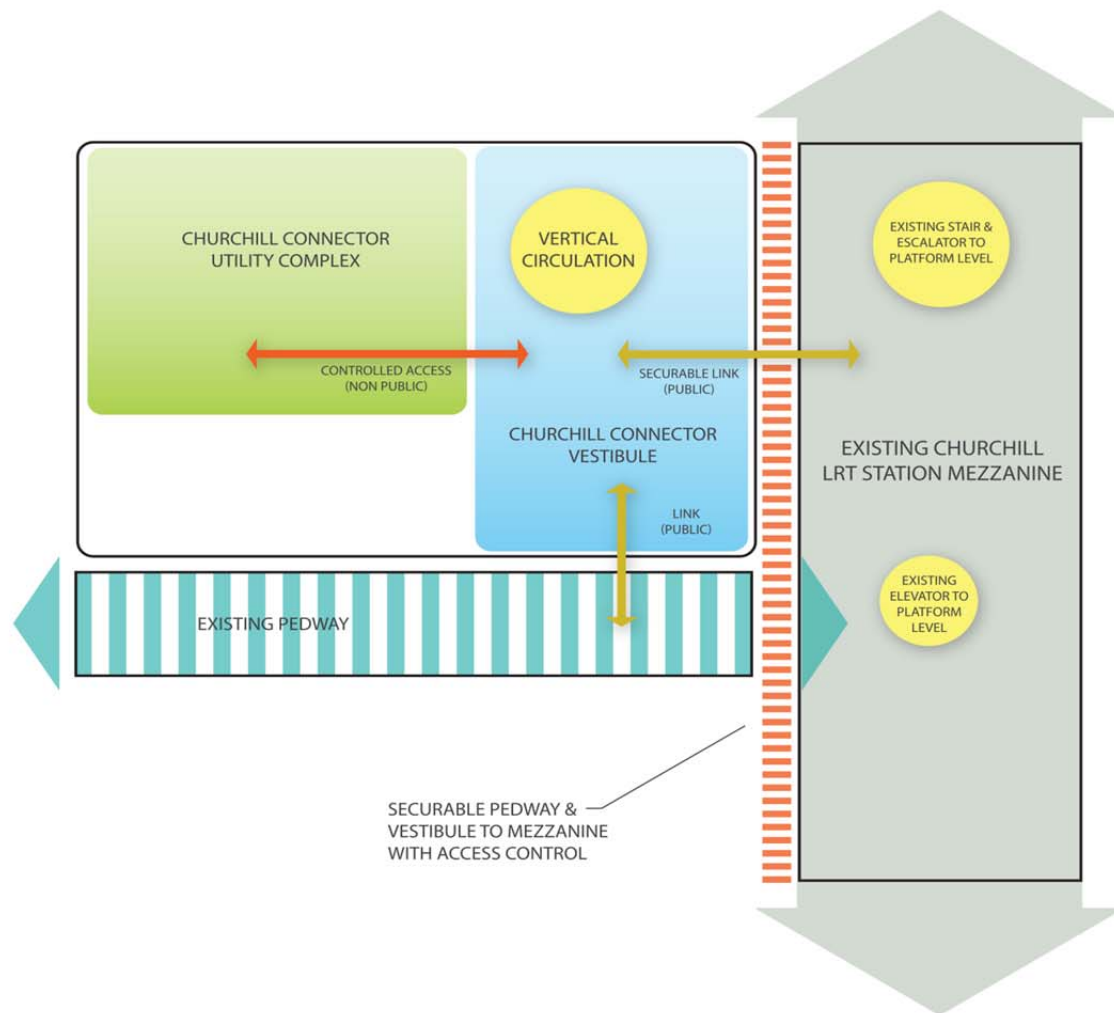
CHURCHILL CONNECTOR UTILITY COMPLEX

VERTICAL CIRCULATION

EXISTING STAIR & ESCALATOR TO PLATFORM LEVEL

CONTROLLED ACCESS (NON PUBLIC)

SECURABLE LINK (PUBLIC)

CHURCHILL CONNECTOR VESTIBULE

EXISTING CHURCHILL LRT STATION MEZZANINE

LINK (PUBLIC)

EXISTING PEDWAY

EXISTING ELEVATOR TO PLATFORM LEVEL

SECURABLE PEDWAY & VESTIBULE TO MEZZANINE WITH ACCESS CONTROL